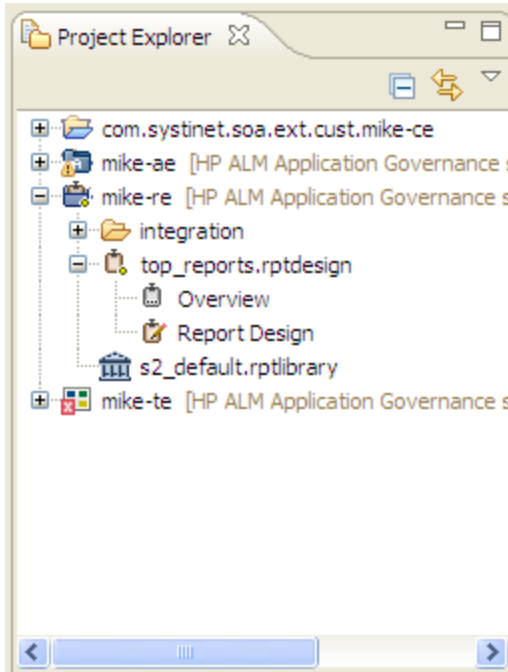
Project Explorer

com.systinet.soa.ext.cust.mike-ce
mike-ae [HP ALM Application Governance s
mike-re [HP ALM Application Governance s
integration
top_reports.rptdesign
Overview
Report Design
s2_default.rptlibrary
mike-te [HP ALM Application Governance s